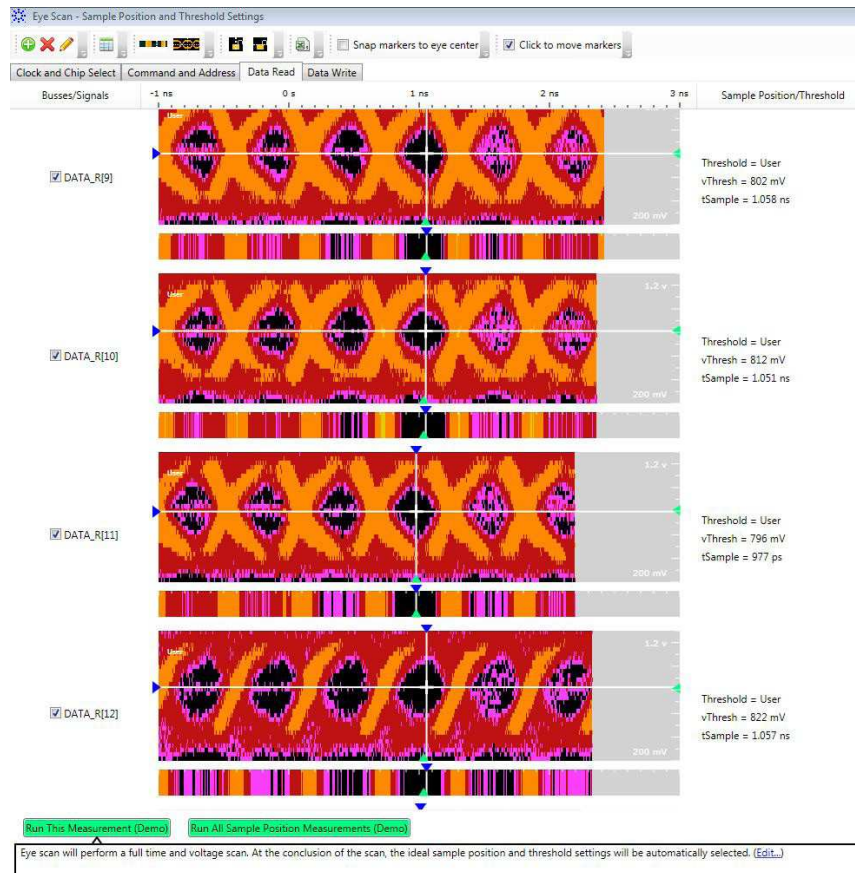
Eye Scan - Sample Position and Threshold Settings

Snap markers to eye center

Click to move markers

Clock and Chip Select | Command and Address | Data Read | Data Write

Busses/Signals

-1 ns

0 s

1 ns

2 ns

3 ns

Sample Position/Threshold

User

DATA_R[9]

200 mV

Threshold = User
vThresh = 802 mV
tSample = 1.058 ns

User

1.2 v

DATA_R[10]

200 mV

Threshold = User
vThresh = 812 mV
tSample = 1.051 ns

User

1.2 v

DATA_R[11]

200 mV

Threshold = User
vThresh = 796 mV
tSample = 977 ps

User

1.2 v

DATA_R[12]

200 mV

Threshold = User
vThresh = 822 mV
tSample = 1.057 ns

Run This Measurement (Demo)

Run All Sample Position Measurements (Demo)

Eye scan will perform a full time and voltage scan. At the conclusion of the scan, the ideal sample position and threshold settings will be automatically selected. (Edit...)